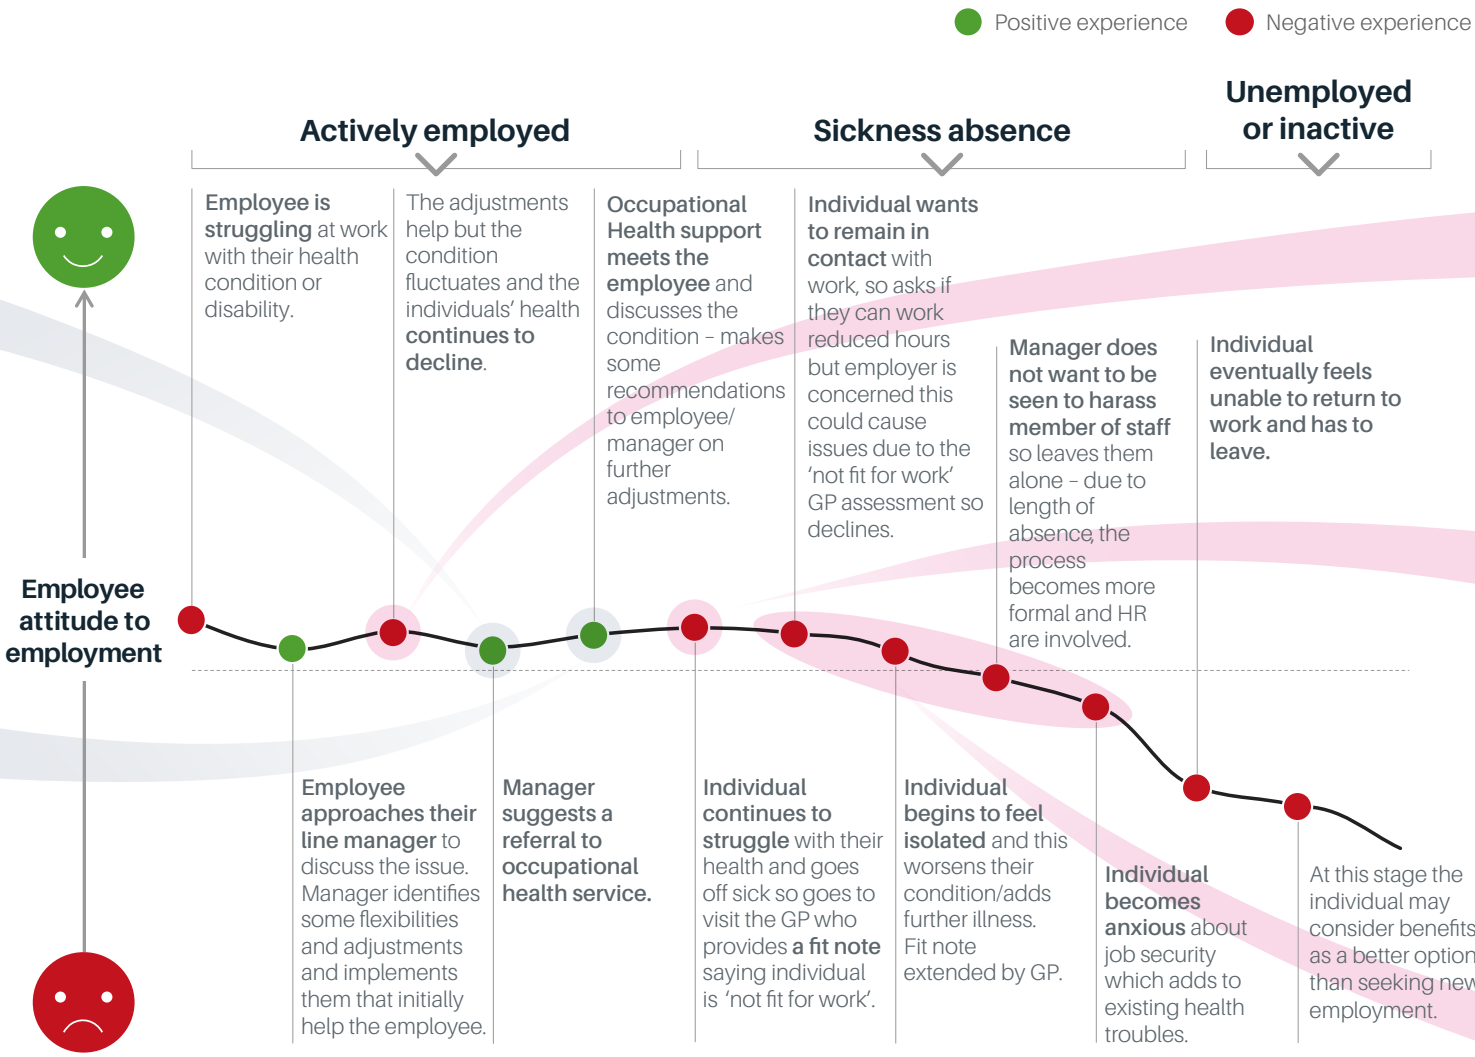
Positive experience Negative experience

Actively employed

Sickness absence

Unemployed or inactive

Employee attitude to employment

Employee is struggling at work with their health condition or disability.

The adjustments help but the condition fluctuates and the individuals' health continues to decline.

Occupational Health support meets the employee and discusses the condition – makes some recommendations to employee/ manager on further adjustments.

Individual wants to remain in contact with work, so asks if they can work reduced hours but employer is concerned this could cause issues due to the 'not fit for work' GP assessment so declines.

Manager does not want to be seen to harass member of staff so leaves them alone – due to length of absence, the process becomes more formal and HR are involved.

Individual eventually feels unable to return to work and has to leave.

Employee approaches their line manager to discuss the issue. Manager identifies some flexibilities and adjustments and implements them that initially help the employee.

Manager suggests a referral to occupational health service.

Individual continues to struggle with their health and goes off sick so goes to visit the GP who provides a fit note saying individual is 'not fit for work'.

Individual begins to feel isolated and this worsens their condition/adds further illness. Fit note extended by GP.

Individual becomes anxious about job security which adds to existing health troubles.

At this stage the individual may consider benefits as a better option than seeking new employment.